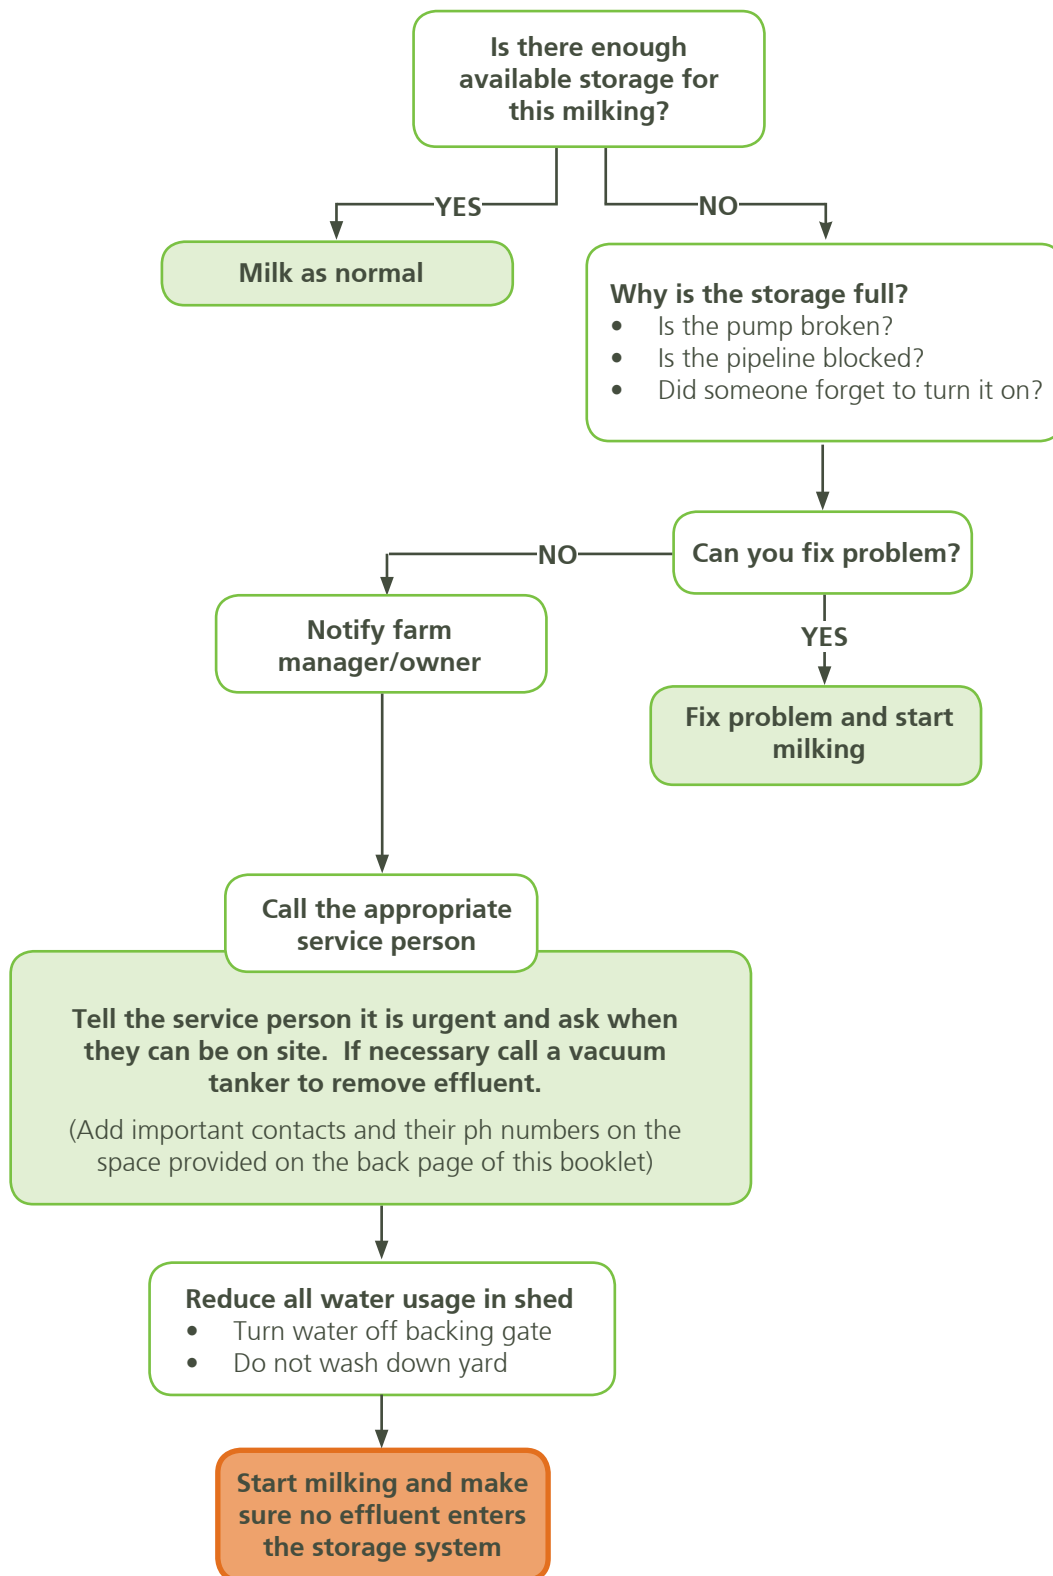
Is there enough available storage for this milking?

YES

NO

Milk as normal

Why is the storage full?
- Is the pump broken?
- Is the pipeline blocked?
- Did someone forget to turn it on?

NO

Can you fix problem?

Notify farm manager/owner

YES

Fix problem and start milking

Call the appropriate service person

Tell the service person it is urgent and ask when they can be on site. If necessary call a vacuum tanker to remove effluent.

(Add important contacts and their ph numbers on the space provided on the back page of this booklet)

Reduce all water usage in shed
- Turn water off backing gate
- Do not wash down yard

Start milking and make sure no effluent enters the storage system